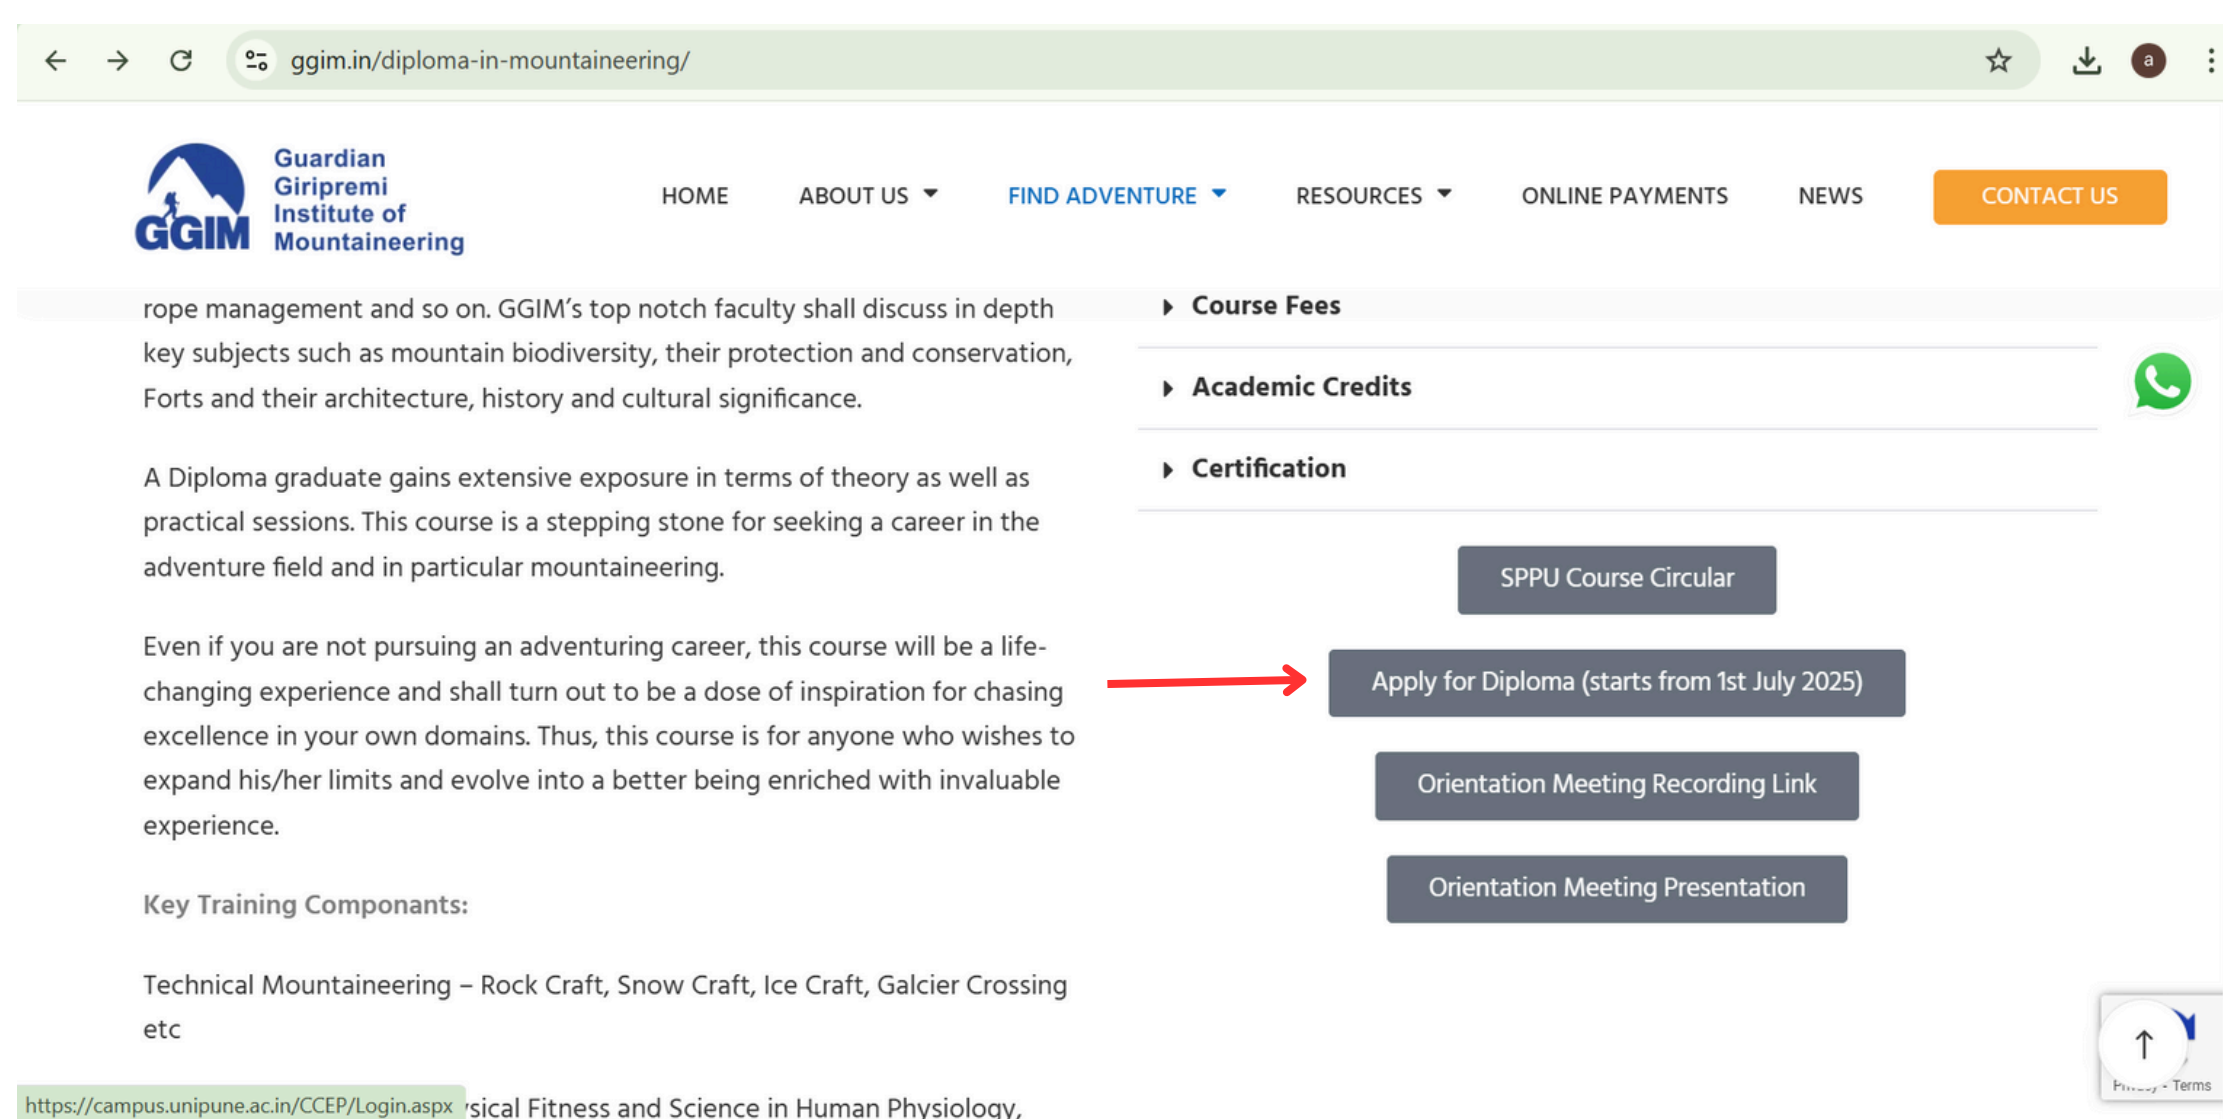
ggim.in/diploma-in-mountaineering/

a

GGIM Guardian Giripremi Institute of Mountaineering

HOME ABOUT US FIND ADVENTURE RESOURCES ONLINE PAYMENTS NEWS CONTACT US

rope management and so on. GGIM's top notch faculty shall discuss in depth key subjects such as mountain biodiversity, their protection and conservation, Forts and their architecture, history and cultural significance.

A Diploma graduate gains extensive exposure in terms of theory as well as practical sessions. This course is a stepping stone for seeking a career in the adventure field and in particular mountaineering.

Even if you are not pursuing an adventuring career, this course will be a life-changing experience and shall turn out to be a dose of inspiration for chasing excellence in your own domains. Thus, this course is for anyone who wishes to expand his/her limits and evolve into a better being enriched with invaluable experience.

Key Training Componants:

Technical Mountaineering – Rock Craft, Snow Craft, Ice Craft, Galcier Crossing etc

https://campus.unipune.ac.in/CCEP/Login.aspx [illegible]sical Fitness and Science in Human Physiology,

Course Fees

Academic Credits

Certification

SPPU Course Circular

Apply for Diploma (starts from 1st July 2025)

Orientation Meeting Recording Link

Orientation Meeting Presentation

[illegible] - Terms